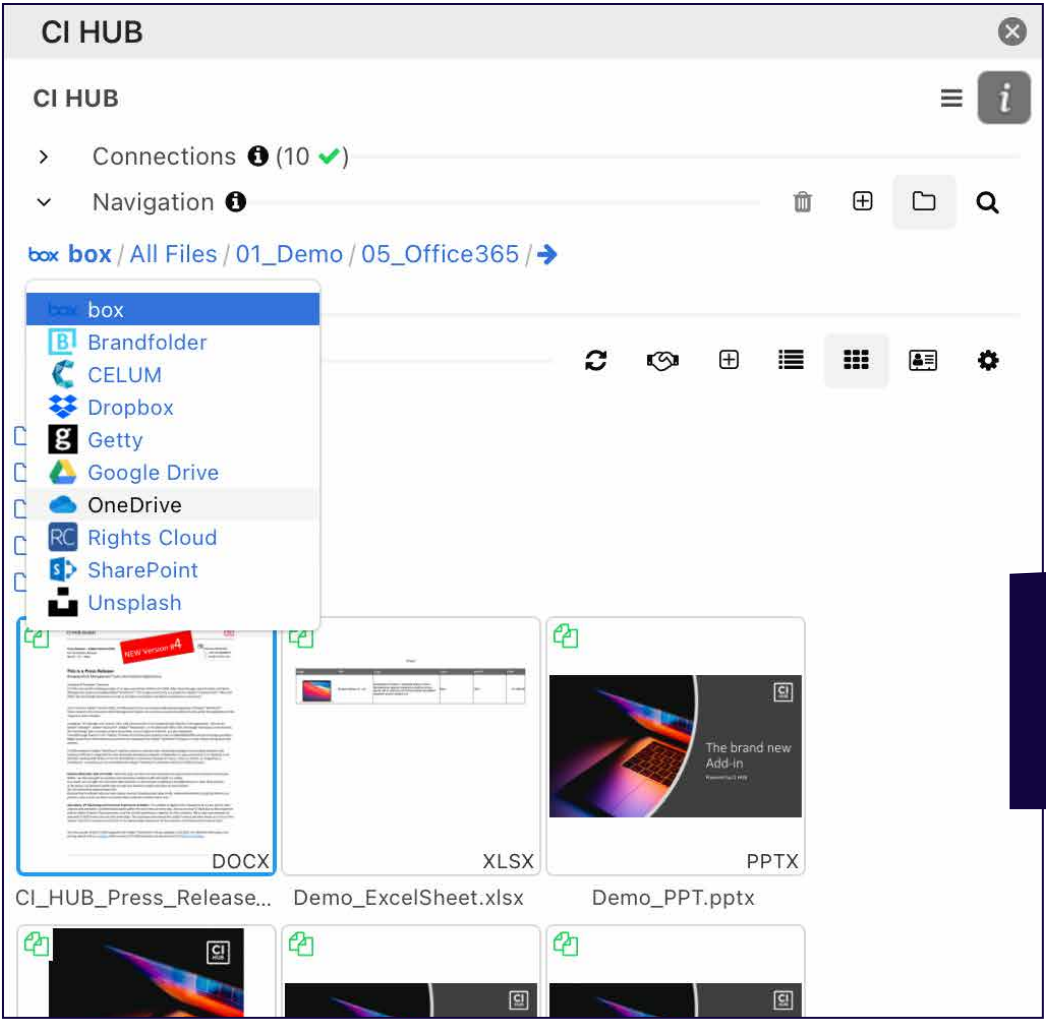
CI HUB

CI HUB

Connections (10 ✔)

Navigation

box box / All Files / 01_Demo / 05_Office365 / →

box
Brandfolder
CELUM
Dropbox
Getty
Google Drive
OneDrive
Rights Cloud
SharePoint
Unsplash

NEW Version #4

DOCX
XLSX
PPTX

The brand new Add-in

CI

CI_HUB_Press_Release...
Demo_ExcelSheet.xlsx
Demo_PPT.pptx

CI
CI
CI